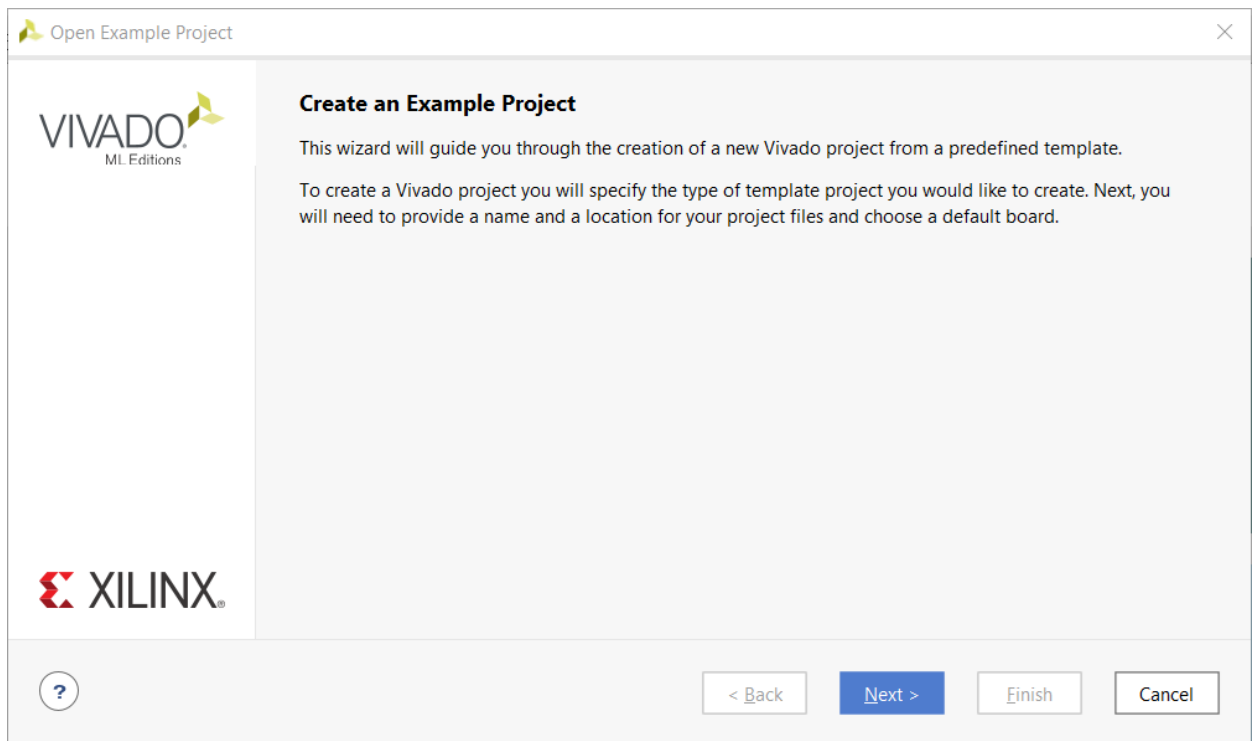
Open Example Project

VIVADO.
ML Editions

Create an Example Project

This wizard will guide you through the creation of a new Vivado project from a predefined template.

To create a Vivado project you will specify the type of template project you would like to create. Next, you will need to provide a name and a location for your project files and choose a default board.

XILINX.

?

< Back

Next >

Finish

Cancel